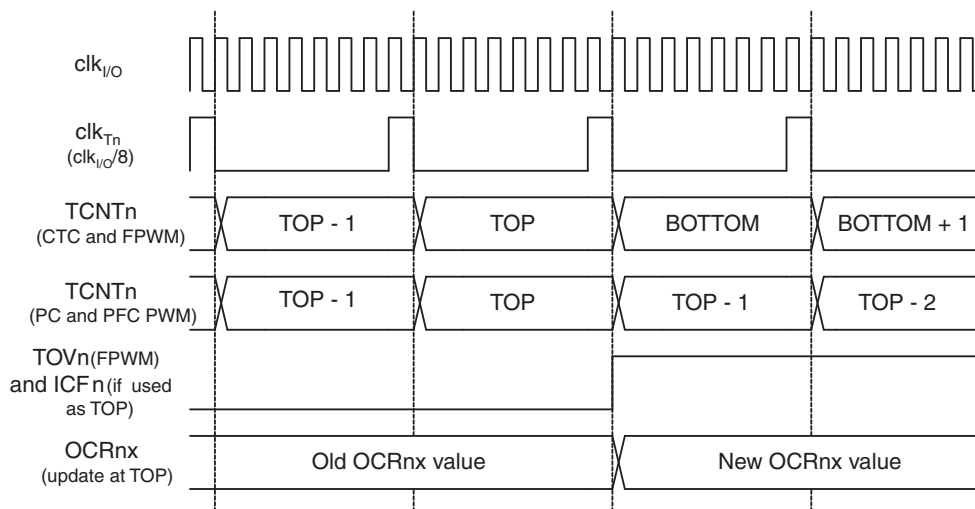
$clk_{I/O}$

$clk_{Tn}$
($clk_{I/O}$/8)

TCNTn
(CTC and FPWM)

TOP - 1

TOP

BOTTOM

BOTTOM + 1

TCNTn
(PC and PFC PWM)

TOP - 1

TOP

TOP - 1

TOP - 2

TOVn(FPWM)
and ICFn(if used as TOP)

OCRnx
(update at TOP)

Old OCRnx value

New OCRnx value